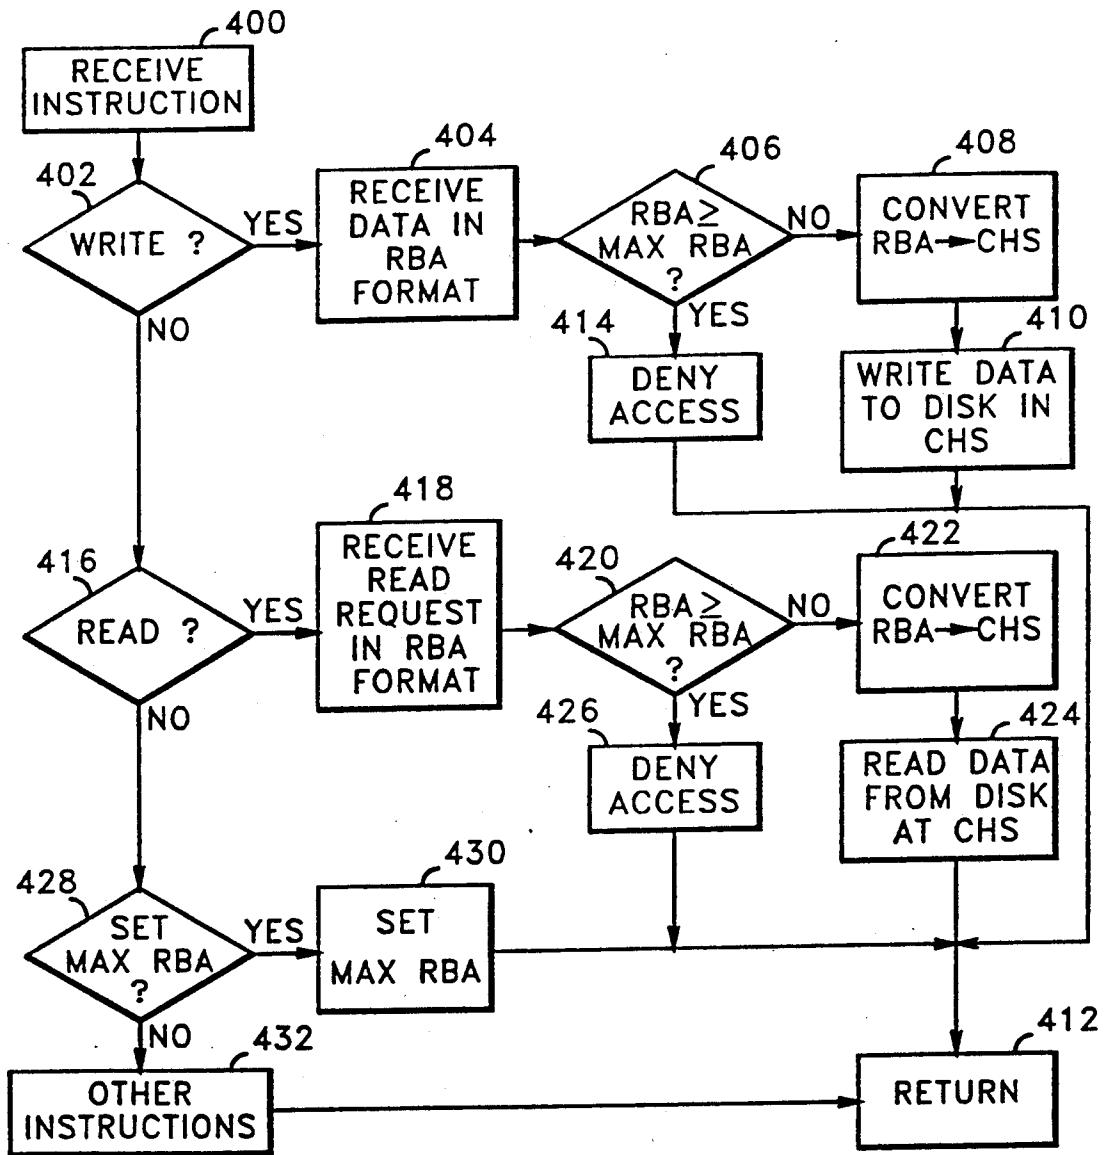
400
RECEIVE INSTRUCTION

402
WRITE ?
YES
NO

404
RECEIVE DATA IN RBA FORMAT

406
RBA $\geq$ MAX RBA ?
NO
YES

408
CONVERT RBA$\rightarrow$CHS

410
WRITE DATA TO DISK IN CHS

414
DENY ACCESS

416
READ ?
YES
NO

418
RECEIVE READ REQUEST IN RBA FORMAT

420
RBA $\geq$ MAX RBA ?
NO
YES

422
CONVERT RBA$\rightarrow$CHS

424
READ DATA FROM DISK AT CHS

426
DENY ACCESS

428
SET MAX RBA ?
YES
NO

430
SET MAX RBA

432
OTHER INSTRUCTIONS

412
RETURN